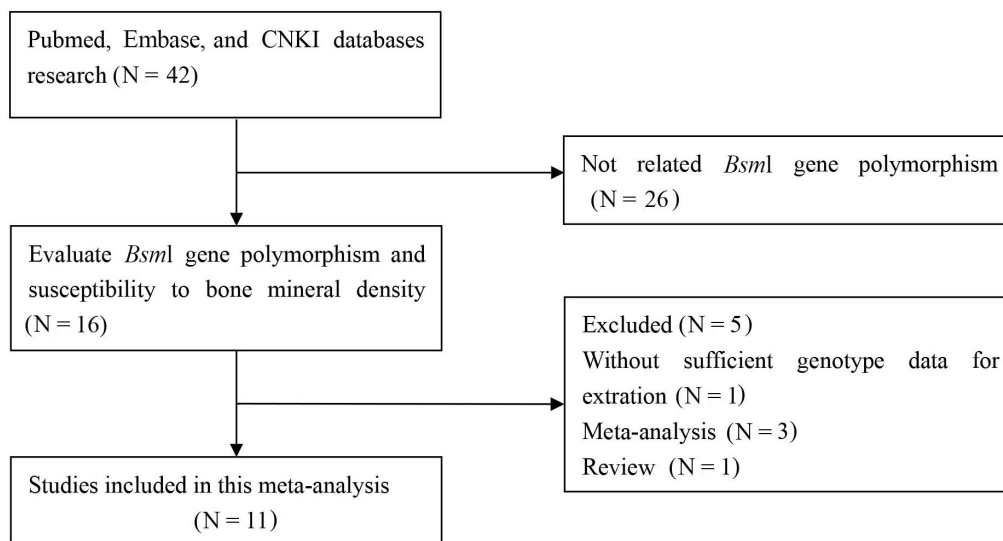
Pubmed, Embase, and CNKI databases research (N = 42)

Not related *Bsm*l gene polymorphism (N = 26)

Evaluate *Bsm*l gene polymorphism and susceptibility to bone mineral density (N = 16)

Excluded (N = 5)
Without sufficient genotype data for extration (N = 1)
Meta-analysis (N = 3)
Review (N = 1)

Studies included in this meta-analysis (N = 11)